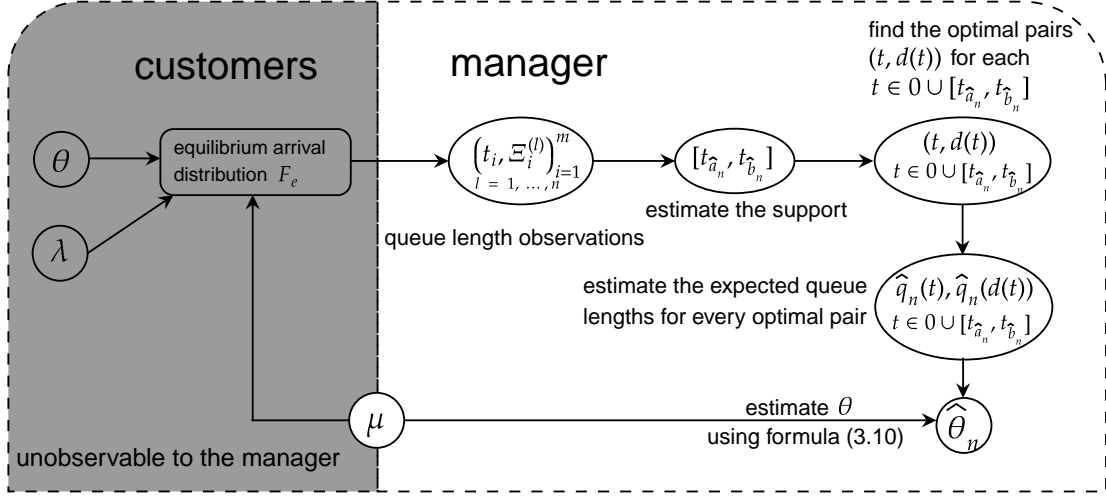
customers

manager

$\theta$

$\lambda$

equilibrium arrival distribution $F_e$

$\left(t_i, \Xi_i^{(l)}\right)_{i=1}^{m}$ $l = 1, \dots, n$

queue length observations

$[t_{\hat{a}_n}, t_{\hat{b}_n}]$

estimate the support

find the optimal pairs $(t, d(t))$ for each $t \in 0 \cup [t_{\hat{a}_n}, t_{\hat{b}_n}]$

$(t, d(t))$ $t \in 0 \cup [t_{\hat{a}_n}, t_{\hat{b}_n}]$

estimate the expected queue lengths for every optimal pair

$\hat{q}_n(t), \hat{q}_n(d(t))$ $t \in 0 \cup [t_{\hat{a}_n}, t_{\hat{b}_n}]$

$\mu$

estimate $\theta$ using formula (3.10)

$\hat{\theta}_n$

unobservable to the manager